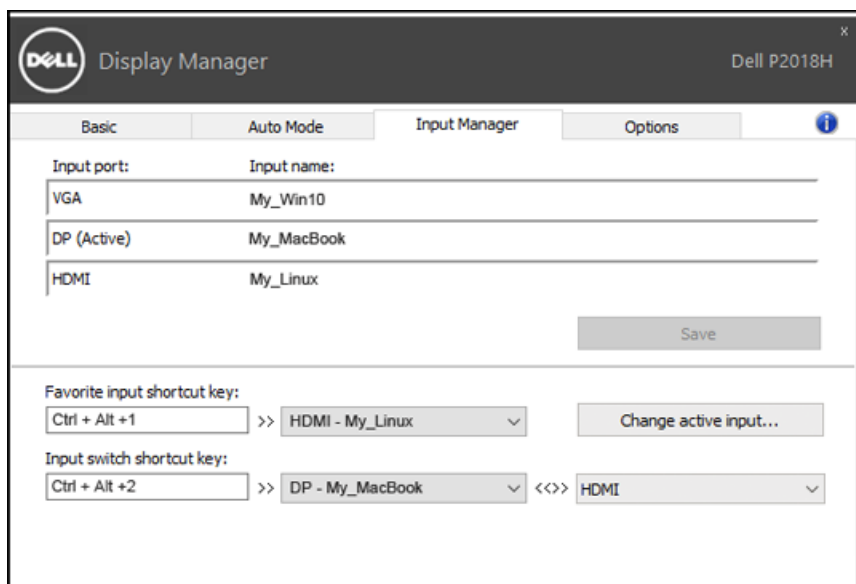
DELL Display Manager

Dell P2018H

x

Basic | Auto Mode | Input Manager | Options

i

| Input port: | Input name: |
|---|---|
| VGA | My_Win10 |
| DP (Active) | My_MacBook |
| HDMI | My_Linux |

Save

Favorite input shortcut key:

Ctrl + Alt +1 >> HDMI - My_Linux

Change active input...

Input switch shortcut key:

Ctrl + Alt +2 >> DP - My_MacBook <<>> HDMI